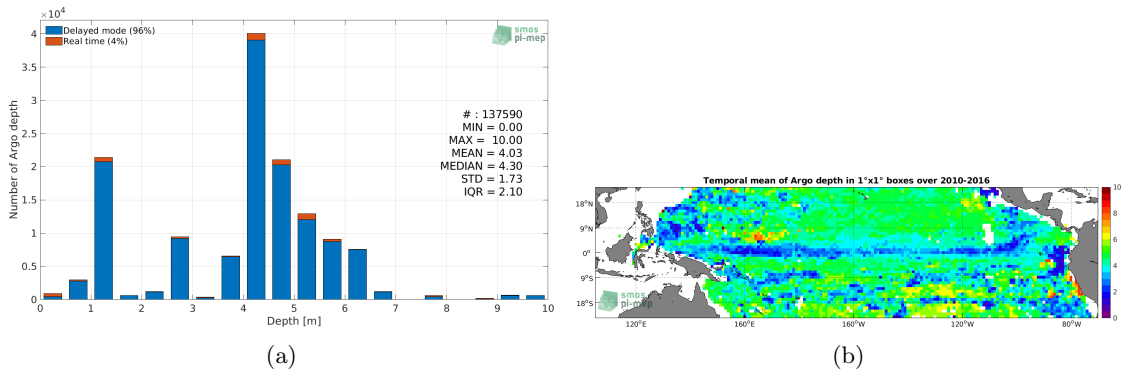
$\times10^4$

4

3.5

3

2.5

2

1.5

1

0.5

0

Number of Argo depth

Delayed mode (96%)
Real time (4%)

smos
pi-mep

# : 137590
MIN = 0.00
MAX = 10.00
MEAN = 4.03
MEDIAN = 4.30
STD = 1.73
IQR = 2.10

0 1 2 3 4 5 6 7 8 9 10

Depth [m]

(a)

Temporal mean of Argo depth in 1°x1° boxes over 2010-2016

18°N
9°N
0°
9°S
18°S

120°E 160°E 160°W 120°W 80°W

smos
pi-mep

10
8
6
4
2
0

(b)